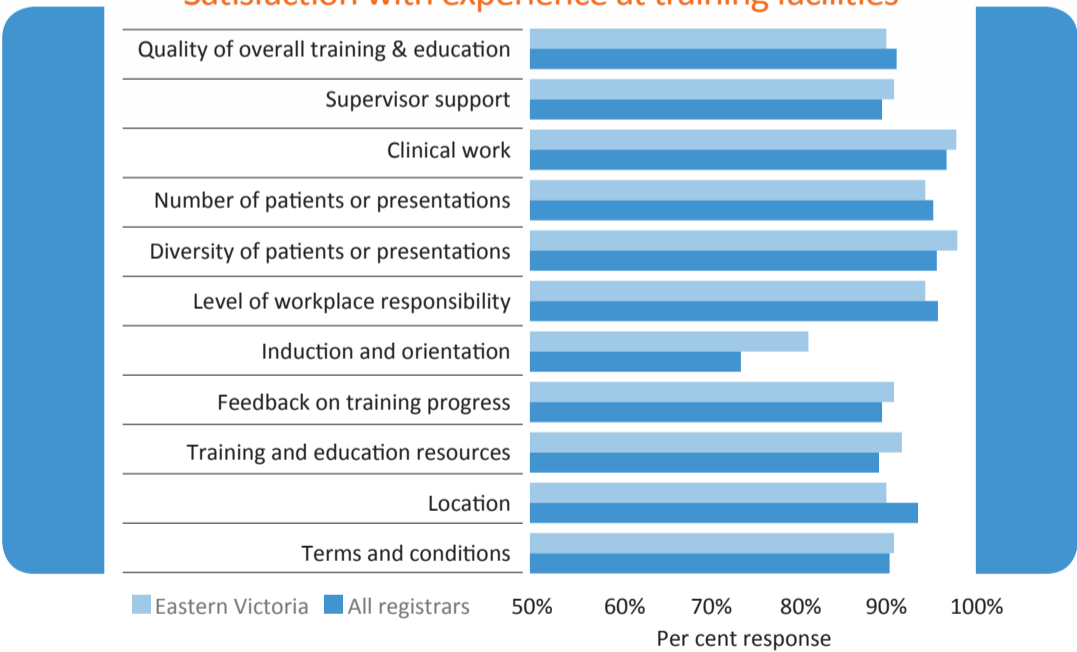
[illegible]

Quality of overall training & education

Supervisor support

Clinical work

Number of patients or presentations

Diversity of patients or presentations

Level of workplace responsibility

Induction and orientation

Feedback on training progress

Training and education resources

Location

Terms and conditions

Eastern Victoria
All registrars

50% 60% 70% 80% 90% 100%

Per cent response